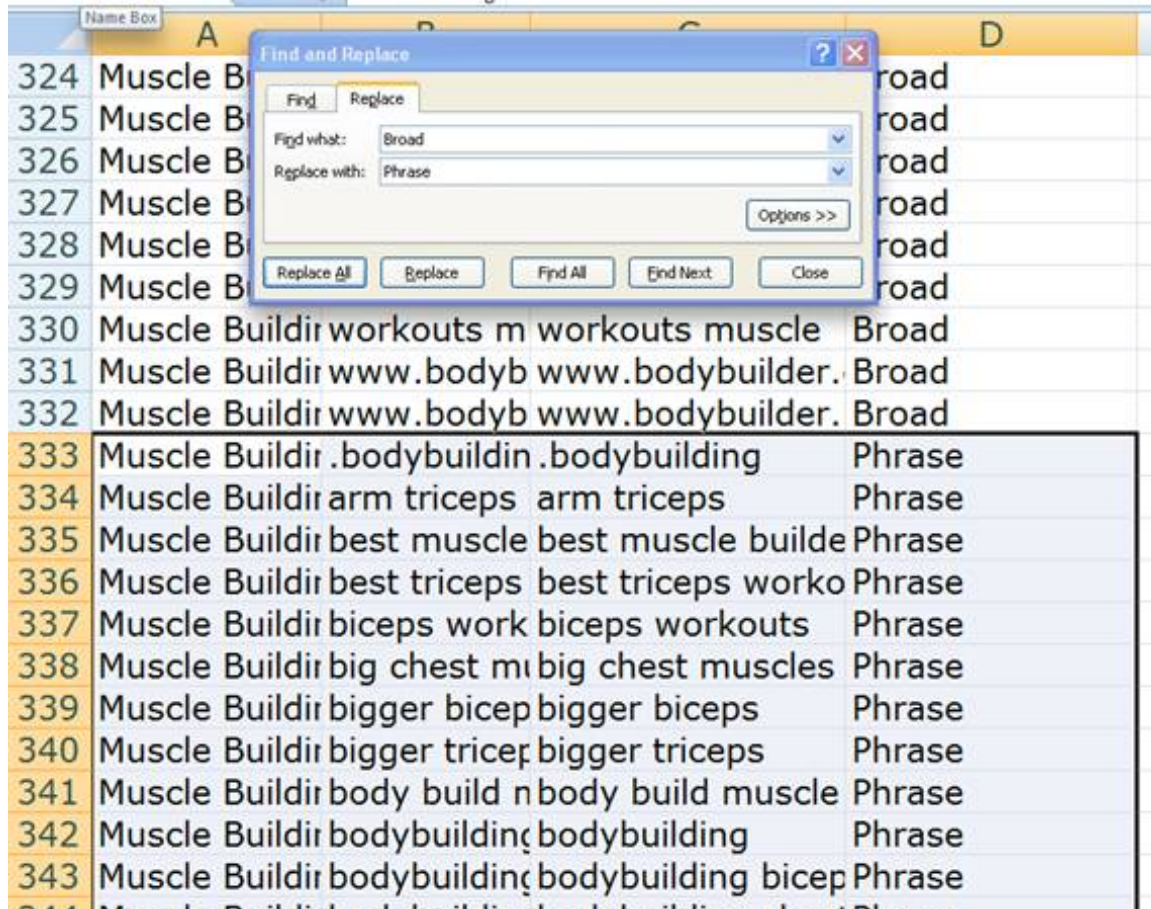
Name Box

| | A | B | C | D |
|---|---|---|---|---|
| 324 | Muscle B | | | road |
| 325 | Muscle B | | | road |
| 326 | Muscle B | | | road |
| 327 | Muscle B | | | road |
| 328 | Muscle B | | | road |
| 329 | Muscle B | | | road |
| 330 | Muscle Buildir | workouts m | workouts muscle | Broad |
| 331 | Muscle Buildir | www.bodyb | www.bodybuilder. | Broad |
| 332 | Muscle Buildir | www.bodyb | www.bodybuilder. | Broad |
| 333 | Muscle Buildir | .bodybuildin | .bodybuilding | Phrase |
| 334 | Muscle Buildir | arm triceps | arm triceps | Phrase |
| 335 | Muscle Buildir | best muscle | best muscle builde | Phrase |
| 336 | Muscle Buildir | best triceps | best triceps worko | Phrase |
| 337 | Muscle Buildir | biceps work | biceps workouts | Phrase |
| 338 | Muscle Buildir | big chest mu | big chest muscles | Phrase |
| 339 | Muscle Buildir | bigger bicep | bigger biceps | Phrase |
| 340 | Muscle Buildir | bigger tricer | bigger triceps | Phrase |
| 341 | Muscle Buildir | body build n | body build muscle | Phrase |
| 342 | Muscle Buildir | bodybuilding | bodybuilding | Phrase |
| 343 | Muscle Buildir | bodybuilding | bodybuilding bicep | Phrase |

Find and Replace
Find
Replace
Find what: Broad
Replace with: Phrase
Options >>
Replace All
Replace
Find All
Find Next
Close